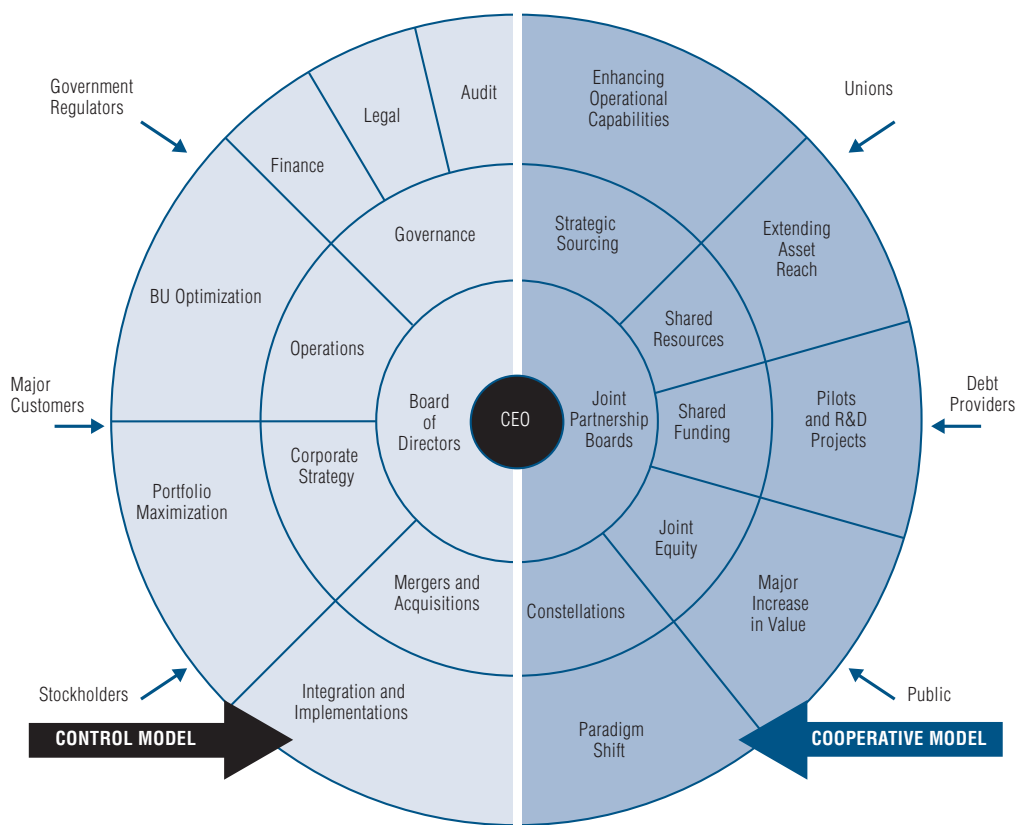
Government Regulators

Unions

Audit

Legal

Finance

Enhancing Operational Capabilities

Governance

Strategic Sourcing

Extending Asset Reach

BU Optimization

Operations

Shared Resources

Major Customers

Board of Directors

CEO

Joint Partnership Boards

Shared Funding

Pilots and R&D Projects

Debt Providers

Corporate Strategy

Portfolio Maximization

Joint Equity

Mergers and Acquisitions

Constellations

Major Increase in Value

Stockholders

Integration and Implementations

Public

CONTROL MODEL

Paradigm Shift

COOPERATIVE MODEL